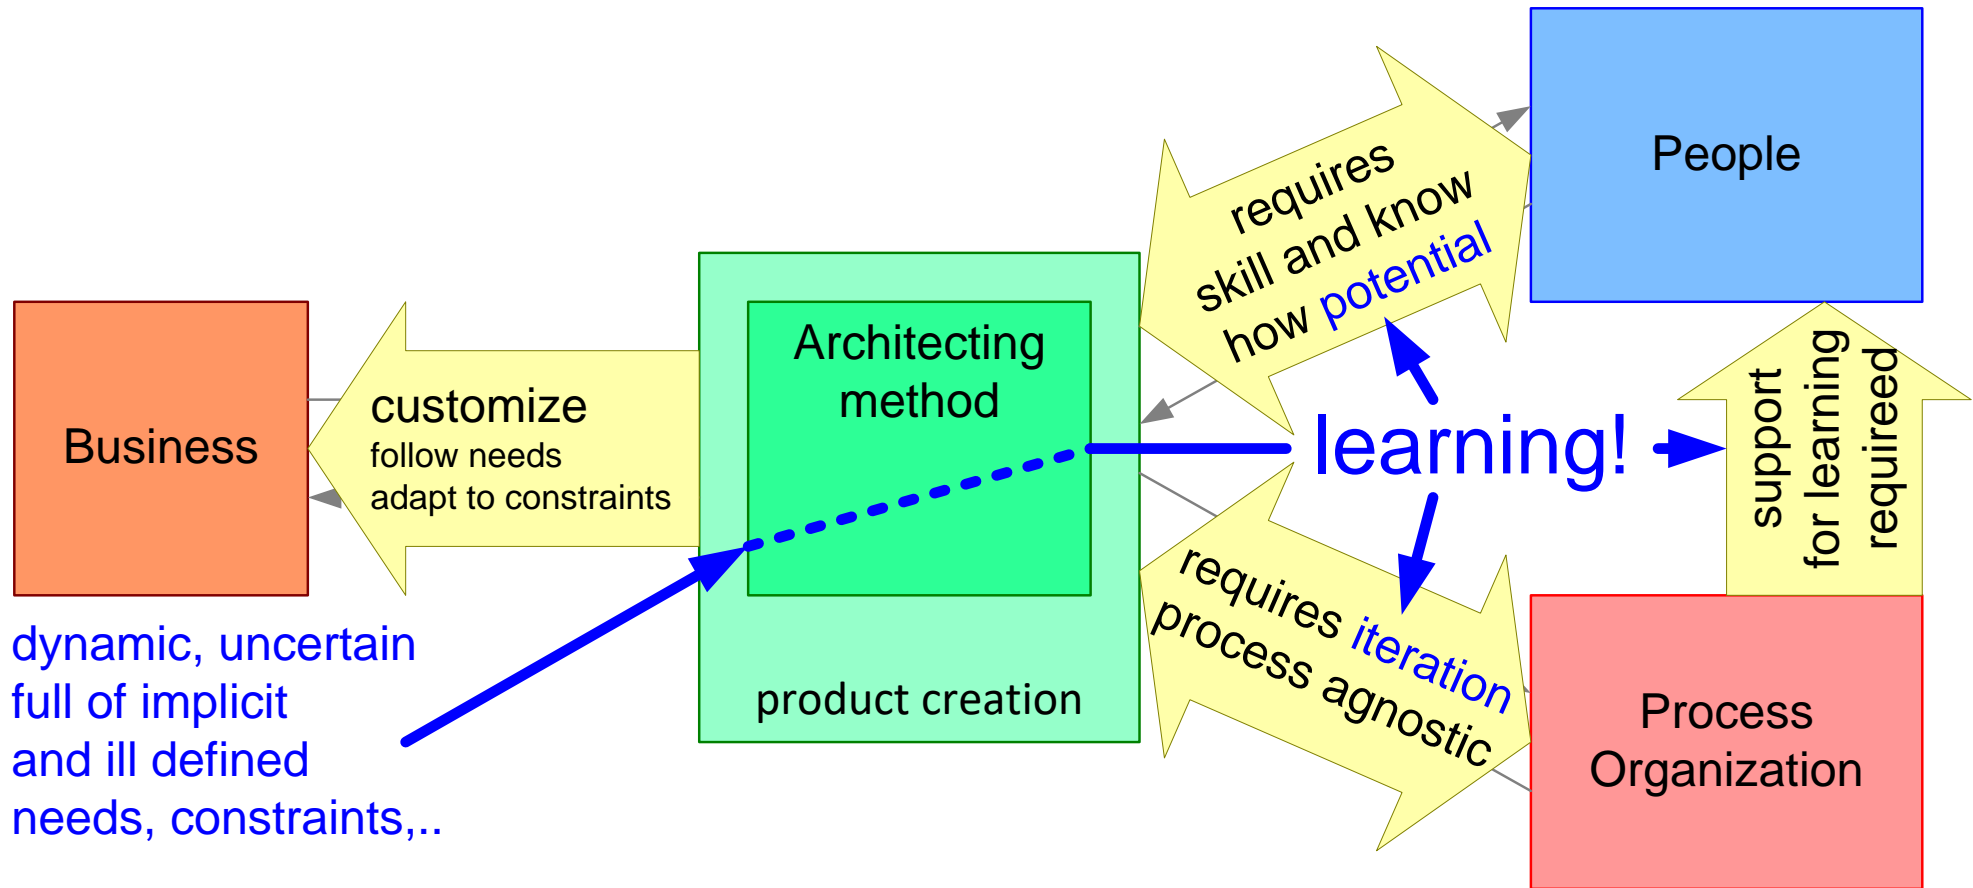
Business

customize
follow needs
adapt to constraints

Architecting method

product creation

requires skill and know how potential

People

learning!

support for learning required

requires iteration process agnostic

Process Organization

dynamic, uncertain full of implicit and ill defined needs, constraints,..